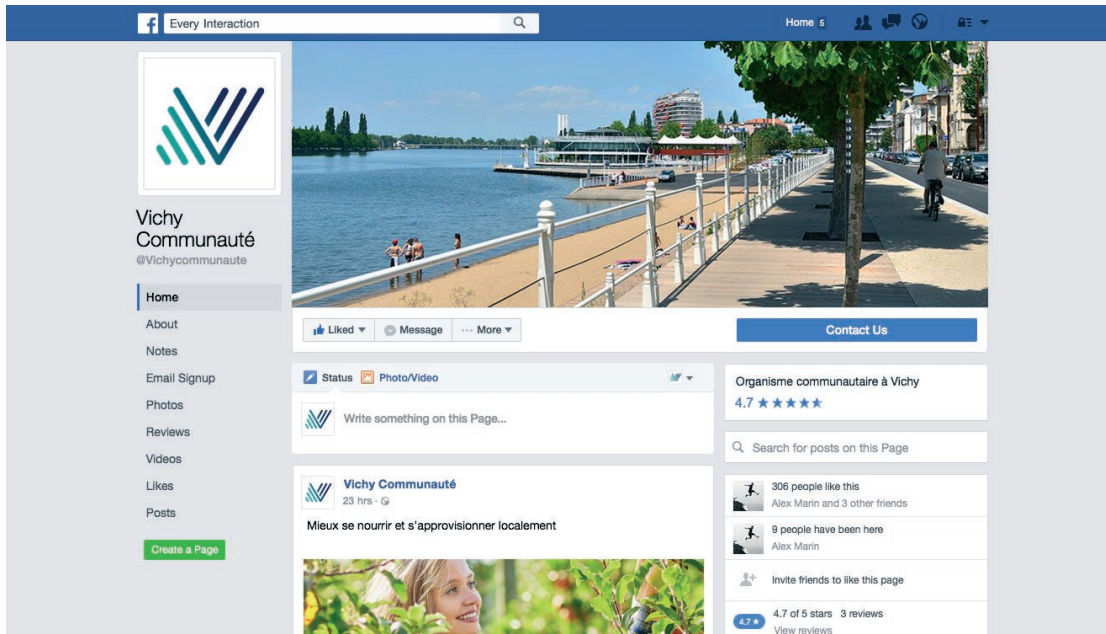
Every Interaction

Home 5

Vichy Communauté
@Vichycommunaute

Home
About
Notes
Email Signup
Photos
Reviews
Videos
Likes
Posts

Create a Page

Liked ▾
Message
··· More ▾

Contact Us

Status
Photo/Video

Write something on this Page...

Vichy Communauté
23 hrs ·

Mieux se nourrir et s'approvisionner localement

Organisme communautaire à Vichy
4.7 ★★★★★

Search for posts on this Page

306 people like this
Alex Marin and 3 other friends

9 people have been here
Alex Marin

Invite friends to like this page

4.7 ★
4.7 of 5 stars 3 reviews
View reviews